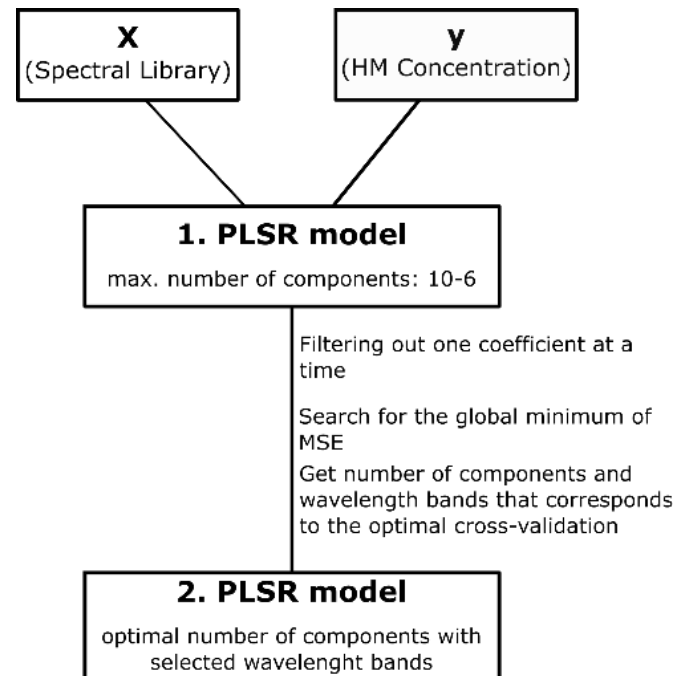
X
(Spectral Library)

y
(HM Concentration)

1. PLSR model
max. number of components: 10-6

Filtering out one coefficient at a time

Search for the global minimum of MSE

Get number of components and wavelength bands that corresponds to the optimal cross-validation

2. PLSR model
optimal number of components with selected wavelenght bands